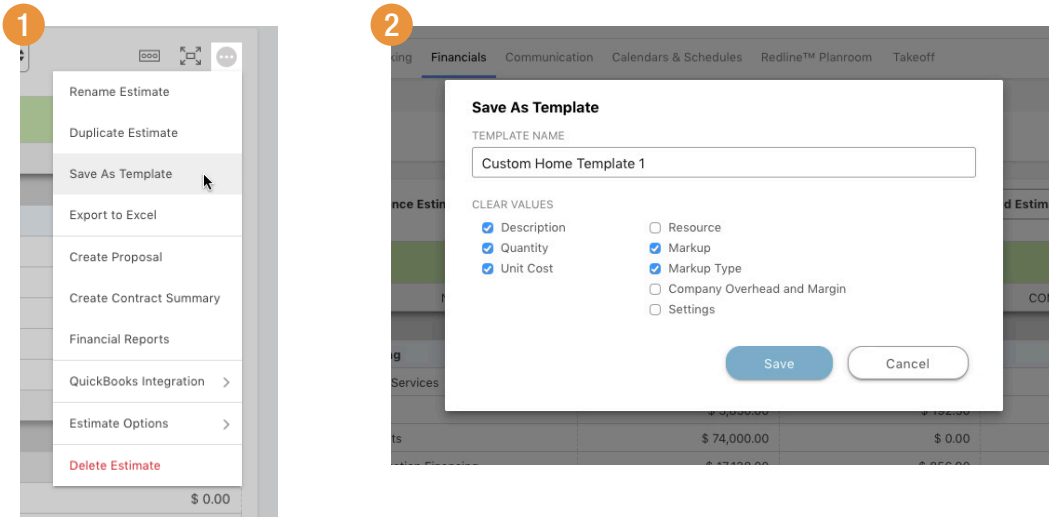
1

Rename Estimate
Duplicate Estimate
Save As Template
Export to Excel
Create Proposal
Create Contract Summary
Financial Reports
QuickBooks Integration
Estimate Options
Delete Estimate

$ 0.00

2

king Financials Communication Calendars & Schedules Redline™ Planroom Takeoff

Save As Template

TEMPLATE NAME
Custom Home Template 1

CLEAR VALUES
Description
Quantity
Unit Cost
Resource
Markup
Markup Type
Company Overhead and Margin
Settings

Save
Cancel

nce Esti
d Estim
N
CO
g
Services
ts
$ 74,000.00
$ 0.00